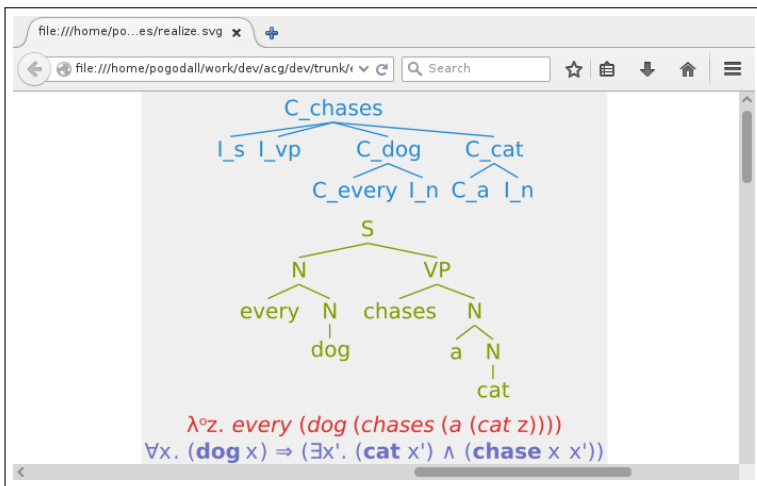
file:///home/po...es/realize.svg ×

file:///home/pogodall/work/dev/acg/dev/trunk/e

Search

C_chases
I_s I_vp C_dog C_cat
C_every I_n C_a I_n

S
N VP
every N chases N
dog a N
cat

λ°z. every (dog (chases (a (cat z))))
∀x. (dog x) ⇒ (∃x'. (cat x') ∧ (chase x x'))